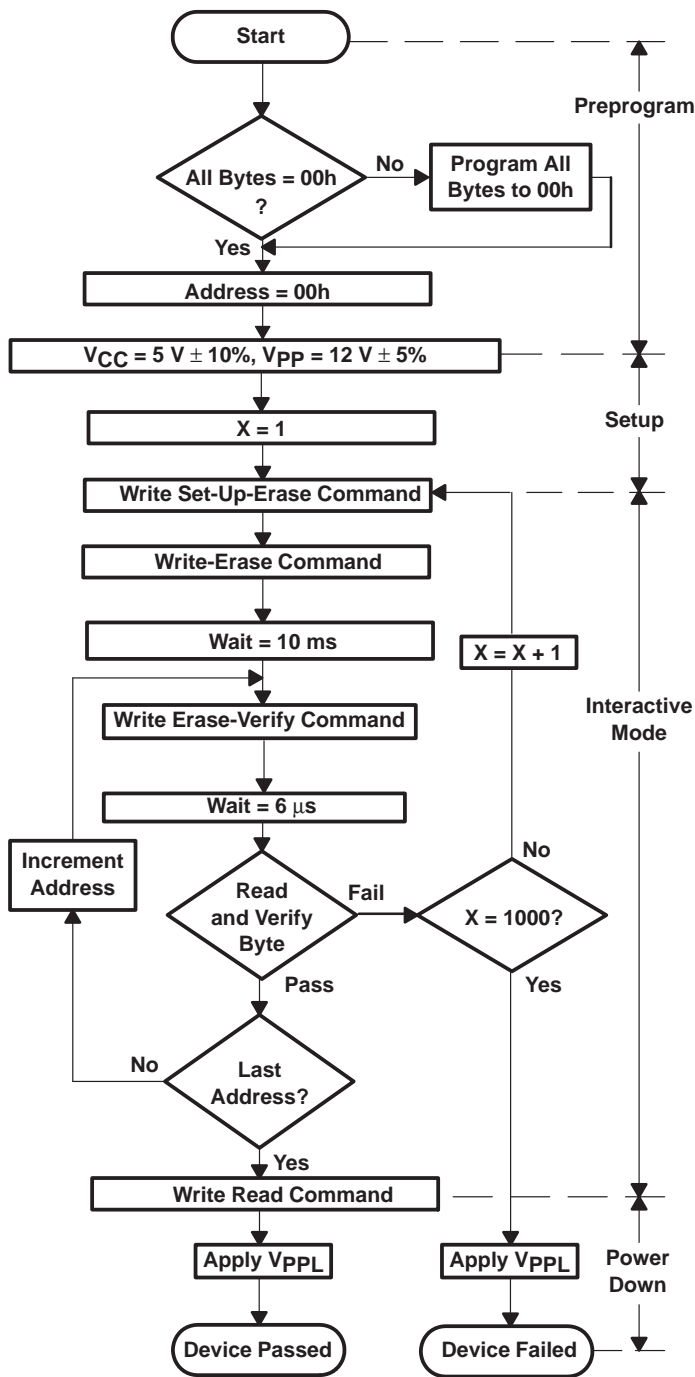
Start

Preprogram

All Bytes = 00h ?

No

Program All Bytes to 00h

Yes

Address = 00h

$V_{CC}$ = 5 V ± 10%, $V_{PP}$ = 12 V ± 5%

Setup

X = 1

Write Set-Up-Erase Command

Write-Erase Command

Wait = 10 ms

X = X + 1

Interactive Mode

Write Erase-Verify Command

Wait = 6 μs

Increment Address

No

Read and Verify Byte

Fail

X = 1000?

Pass

Yes

No

Last Address?

Yes

Write Read Command

Apply $V_{PPL}$

Apply $V_{PPL}$

Power Down

Device Passed

Device Failed